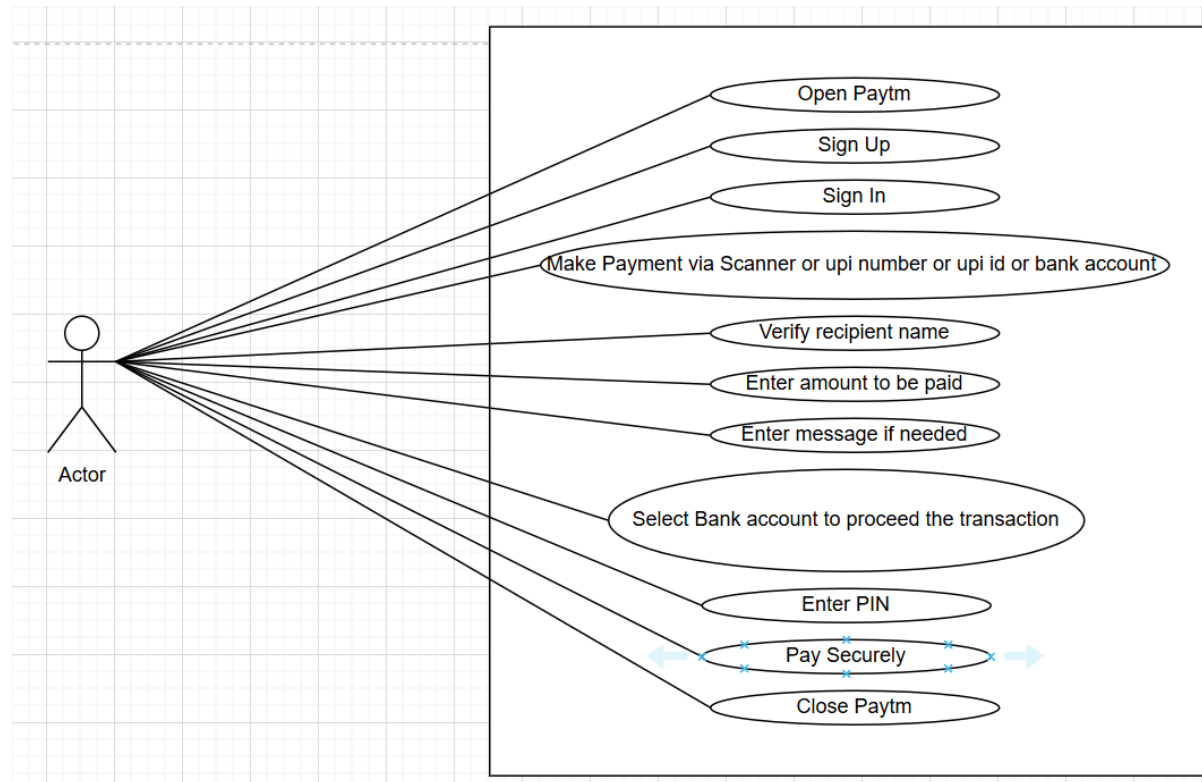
Actor

Open Paytm

Sign Up

Sign In

Make Payment via Scanner or upi number or upi id or bank account

Verify recipient name

Enter amount to be paid

Enter message if needed

Select Bank account to proceed the transaction

Enter PIN

Pay Securely

Close Paytm